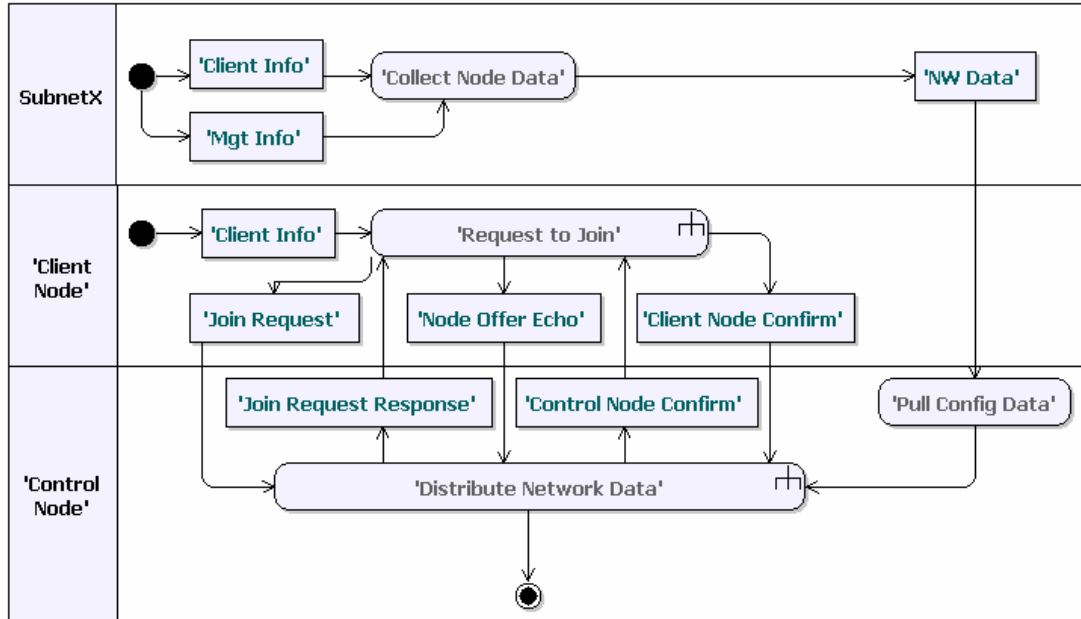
SubnetX

'Client Info'

'Collect Node Data'

'NW Data'

'Mgt Info'

'Client Node'

'Client Info'

'Request to Join'

'Join Request'

'Node Offer Echo'

'Client Node Confirm'

'Control Node'

'Join Request Response'

'Control Node Confirm'

'Pull Config Data'

'Distribute Network Data'